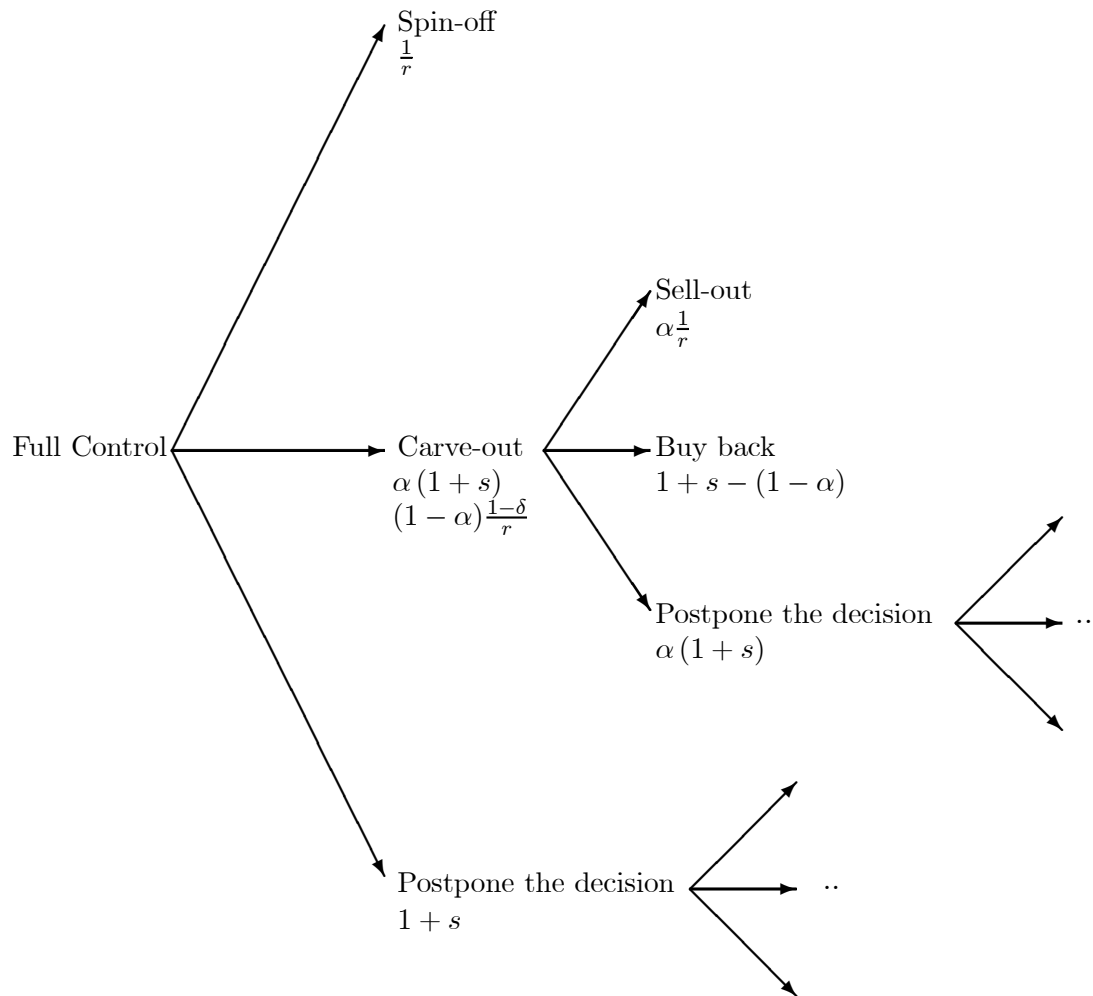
Spin-off
$\frac{1}{r}$

Sell-out
$\alpha\frac{1}{r}$

Full Control

Carve-out
$\alpha(1+s)$
$(1-\alpha)\frac{1-\delta}{r}$

Buy back
$1+s-(1-\alpha)$

Postpone the decision
$\alpha(1+s)$

..

Postpone the decision
$1+s$

..